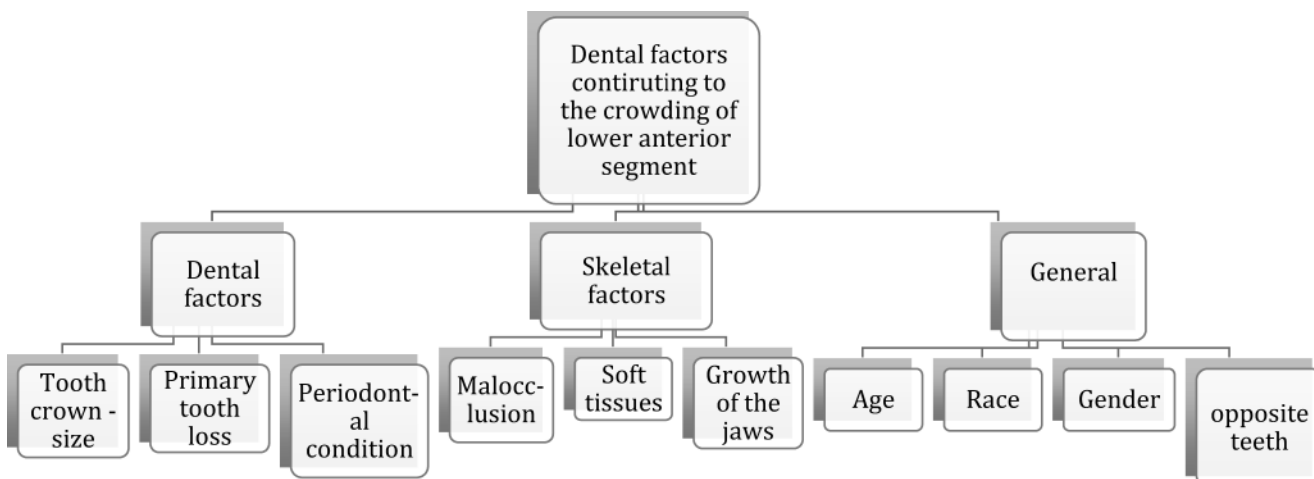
Dental factors contiruting to the crowding of lower anterior segment

Dental factors

Skeletal factors

General

Tooth crown - size

Primary tooth loss

Periodont-al condition

Malocc-lusion

Soft tissues

Growth of the jaws

Age

Race

Gender

opposite teeth